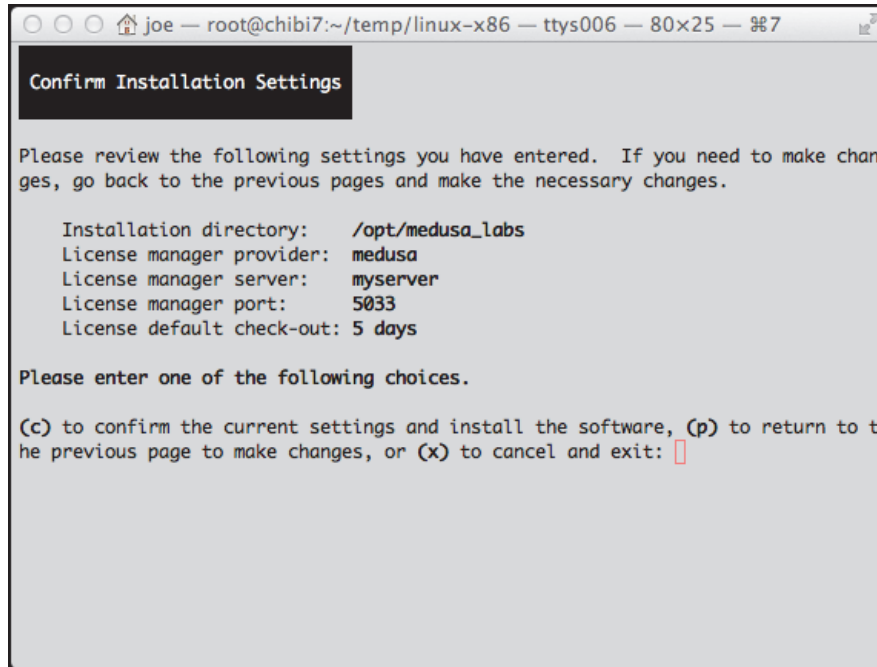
joe — root@chibi7:~/temp/linux-x86 — ttys006 — 80×25 — ⌘7

Confirm Installation Settings

Please review the following settings you have entered. If you need to make changes, go back to the previous pages and make the necessary changes.

Installation directory: /opt/medusa_labs
License manager provider: medusa
License manager server: myserver
License manager port: 5033
License default check-out: 5 days

Please enter one of the following choices.

(c) to confirm the current settings and install the software, (p) to return to the previous page to make changes, or (x) to cancel and exit: